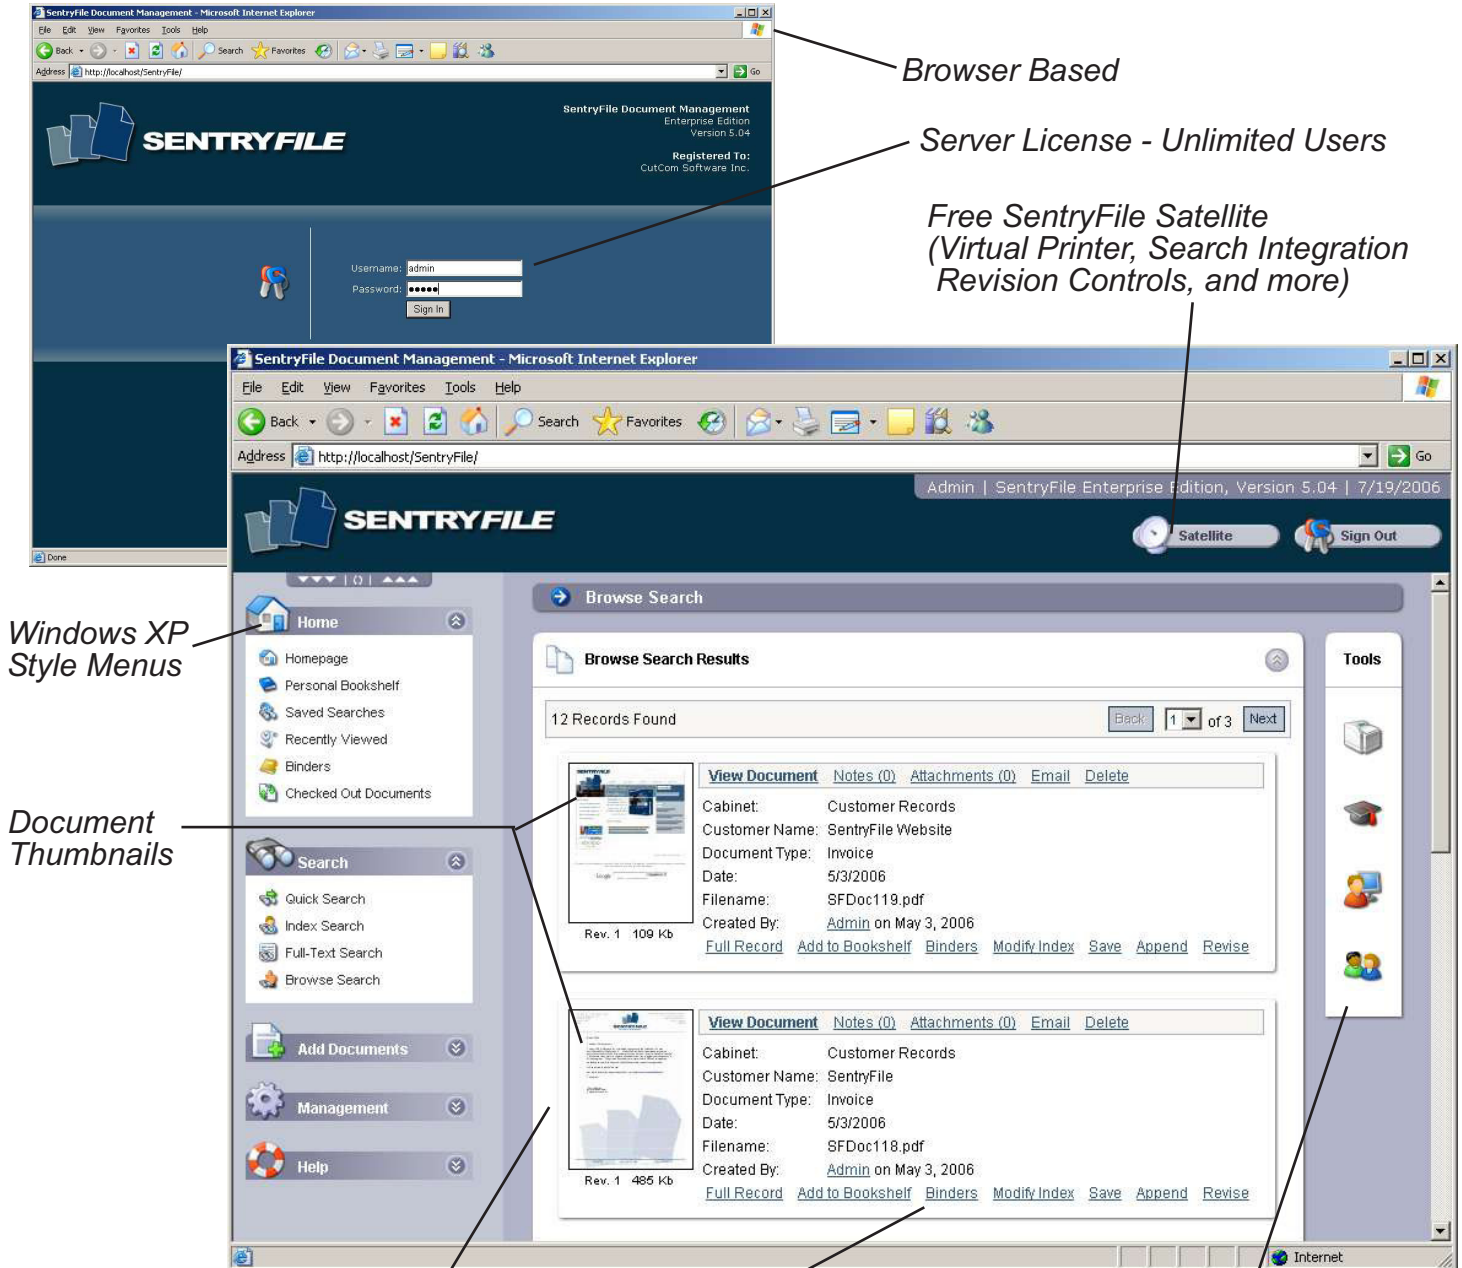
SentryFile Document Management - Microsoft Internet Explorer

File Edit View Favorites Tools Help

Back Search Favorites

Address http://localhost/SentryFile/ Go

SENTRYFILE

SentryFile Document Management
Enterprise Edition
Version 5.04

Registered To:
CutCom Software Inc.

Username: admin
Password: •••••
Sign In

Done

Browser Based

Server License - Unlimited Users

Free SentryFile Satellite
(Virtual Printer, Search Integration
Revision Controls, and more)

SentryFile Document Management - Microsoft Internet Explorer

File Edit View Favorites Tools Help

Back Search Favorites

Address http://localhost/SentryFile/ Go

Admin | SentryFile Enterprise Edition, Version 5.04 | 7/19/2006

SENTRYFILE

Satellite Sign Out

Windows XP
Style Menus

Home
Homepage
Personal Bookshelf
Saved Searches
Recently Viewed
Binders
Checked Out Documents

Document
Thumbnails

Search
Quick Search
Index Search
Full-Text Search
Browse Search

Add Documents

Management

Help

Browse Search

Browse Search Results

Tools

12 Records Found Back 1 of 3 Next

View Document Notes (0) Attachments (0) Email Delete

| | |
|---|---|
| Cabinet: | Customer Records |
| Customer Name: | SentryFile Website |
| Document Type: | Invoice |
| Date: | 5/3/2006 |
| Filename: | SFDoc119.pdf |
| Created By: | Admin on May 3, 2006 |

Rev. 1 109 Kb

Full Record Add to Bookshelf Binders Modify Index Save Append Revise

View Document Notes (0) Attachments (0) Email Delete

| | |
|---|---|
| Cabinet: | Customer Records |
| Customer Name: | SentryFile |
| Document Type: | Invoice |
| Date: | 5/3/2006 |
| Filename: | SFDoc118.pdf |
| Created By: | Admin on May 3, 2006 |

Rev. 1 485 Kb

Full Record Add to Bookshelf Binders Modify Index Save Append Revise

Internet